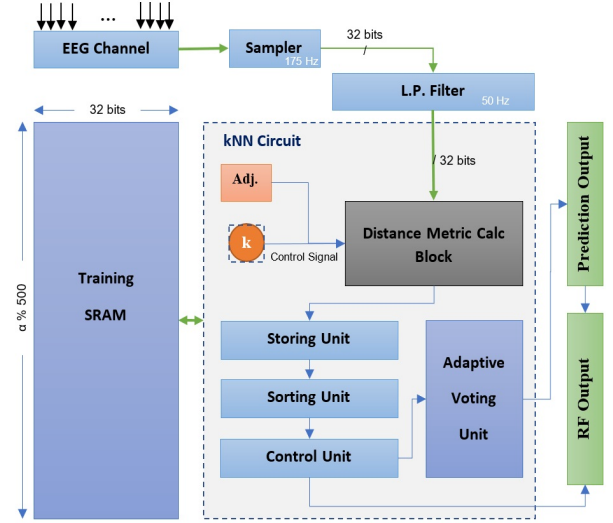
...

EEG Channel

Sampler
175 Hz

32 bits
/

L.P. Filter
50 Hz

32 bits

α % 500

Training
SRAM

kNN Circuit

/ 32 bits

Adj.

k

Control Signal

Distance Metric Calc Block

Prediction Output

Storing Unit

Sorting Unit

Control Unit

Adaptive Voting Unit

RF Output